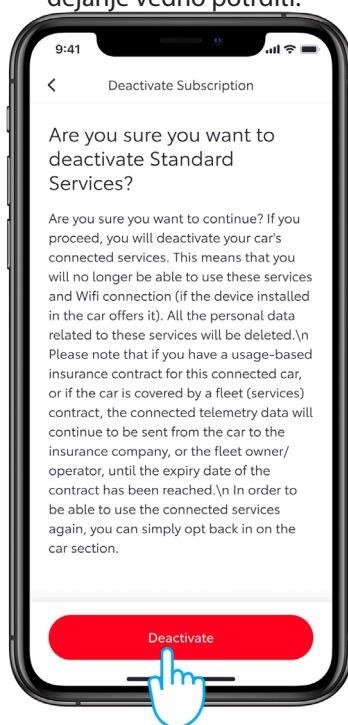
dejanje vedno potrditi.

9:41

<

Deactivate Subscription

Are you sure you want to deactivate Standard Services?

Are you sure you want to continue? If you proceed, you will deactivate your car's connected services. This means that you will no longer be able to use these services and Wifi connection (if the device installed in the car offers it). All the personal data related to these services will be deleted.\n Please note that if you have a usage-based insurance contract for this connected car, or if the car is covered by a fleet (services) contract, the connected telemetry data will continue to be sent from the car to the insurance company, or the fleet owner/ operator, until the expiry date of the contract has been reached.\n In order to be able to use the connected services again, you can simply opt back in on the car section.

Deactivate